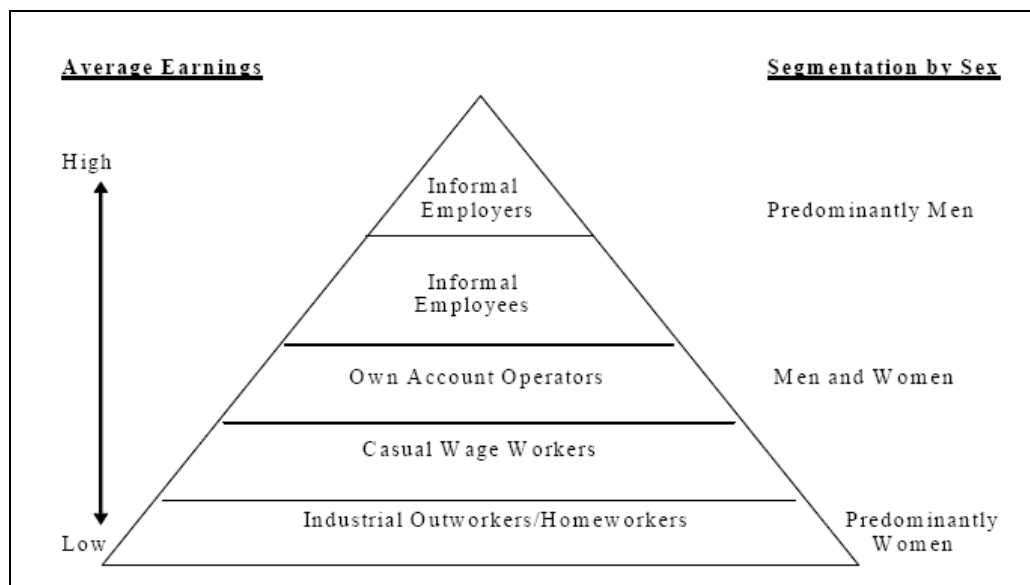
Average Earnings

Segmentation by Sex

High

Low

Informal Employers

Informal Employees

Own Account Operators

Casual Wage Workers

Industrial Outworkers/Homeworkers

Predominantly Men

Men and Women

Predominantly Women